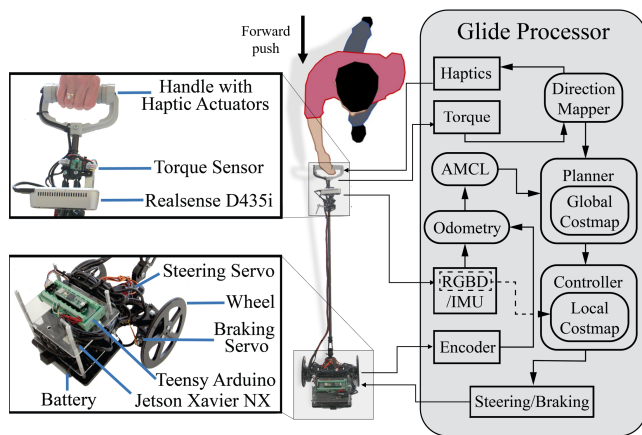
Forward push

Handle with Haptic Actuators

Torque Sensor

Realsense D435i

Steering Servo

Wheel

Braking Servo

Teensy Arduino

Battery

Jetson Xavier NX

Glide Processor

Haptics

Direction Mapper

Torque

AMCL

Planner

Global Costmap

Odometry

RGBD /IMU

Controller

Local Costmap

Encoder

Steering/Braking